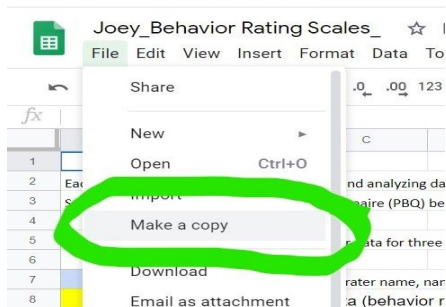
Joey_Behavior Rating Scales_

File Edit View Insert Format Data To

.0 .00 123

fx

C

Share

New

Open Ctrl+O

Import

Make a copy

Download

Email as attachment

1
2
3
4
5
6
7
8

Eac
S

nd analyzing da
aire (PBQ) be
ata for three
rater name, nar
a (behavior r